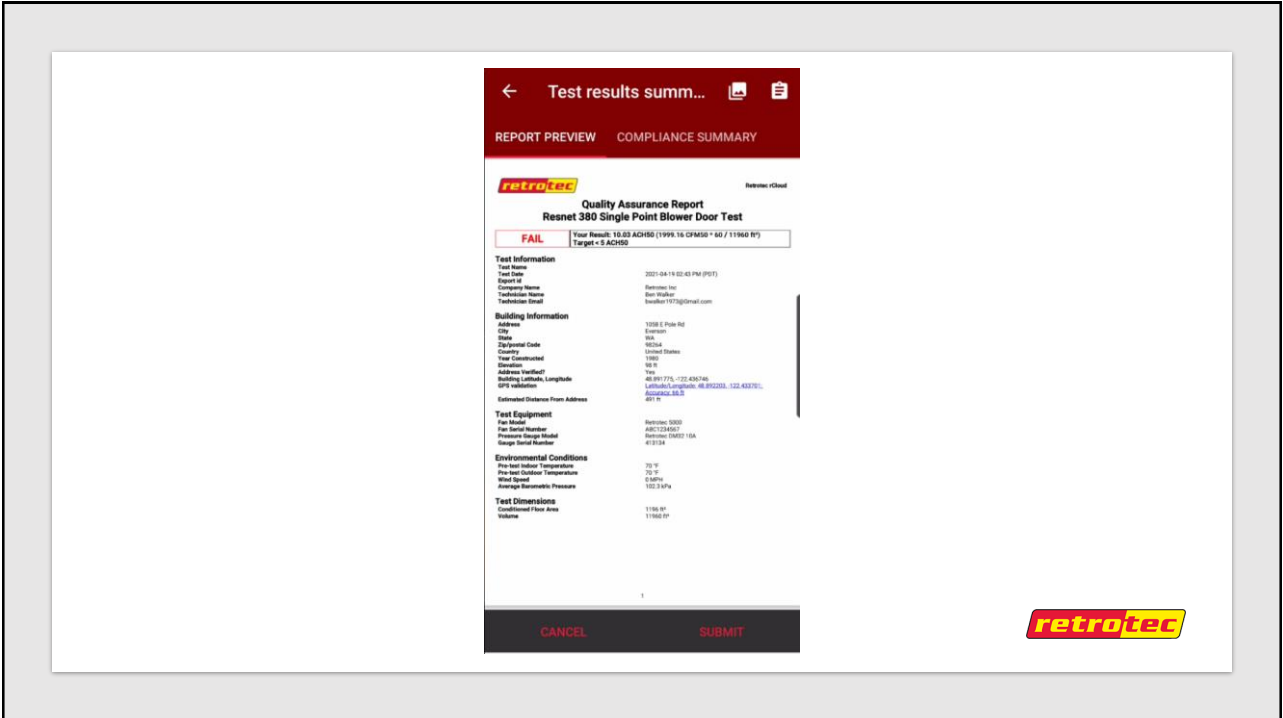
Test results summ...

REPORT PREVIEW COMPLIANCE SUMMARY

retrotec

Retrotec rCloud

Quality Assurance Report
Resnet 380 Single Point Blower Door Test

FAIL

Your Result: 10.03 ACH50 (1999.16 CFM50 * 60 / 11960 ft³)
Target < 5 ACH50

Test Information

| | |
|---|---|
| Test Name | |
| Test Date | 2021-04-19 02:43 PM (PST) |
| Export id | |
| Company Name | Retrotec Inc |
| Technician Name | Ben Walker |
| Technician Email | bwalker1973@Gmail.com |

Building Information

| | |
|---|---|
| Address | 1058 E Pole Rd |
| City | Everson |
| State | WA |
| Zip/postal Code | 98264 |
| Country | United States |
| Year Constructed | 1980 |
| Elevation | 98 ft |
| Address Verified? | Yes |
| Building Latitude, Longitude | 48.891775, -122.436746 |
| GPS validation | Latitude/Longitude: 48.892203, -122.433761; Accuracy: 66 ft |
| Estimated Distance From Address | 491 ft |

Test Equipment

| | |
|---|---|
| Fan Model | Retrotec 5000 |
| Fan Serial Number | ABC1234567 |
| Pressure Gauge Model | Retrotec DM32 10A |
| Gauge Serial Number | 413134 |

Environmental Conditions

| | |
|---|---|
| Pre-test Indoor Temperature | 70 °F |
| Pre-test Outdoor Temperature | 70 °F |
| Wind Speed | 0 MPH |
| Average Barometric Pressure | 102.3 kPa |

Test Dimensions

| | |
|---|---|
| Conditioned Floor Area | 1196 ft² |
| Volume | 11960 ft³ |

1

CANCEL SUBMIT

retrotec